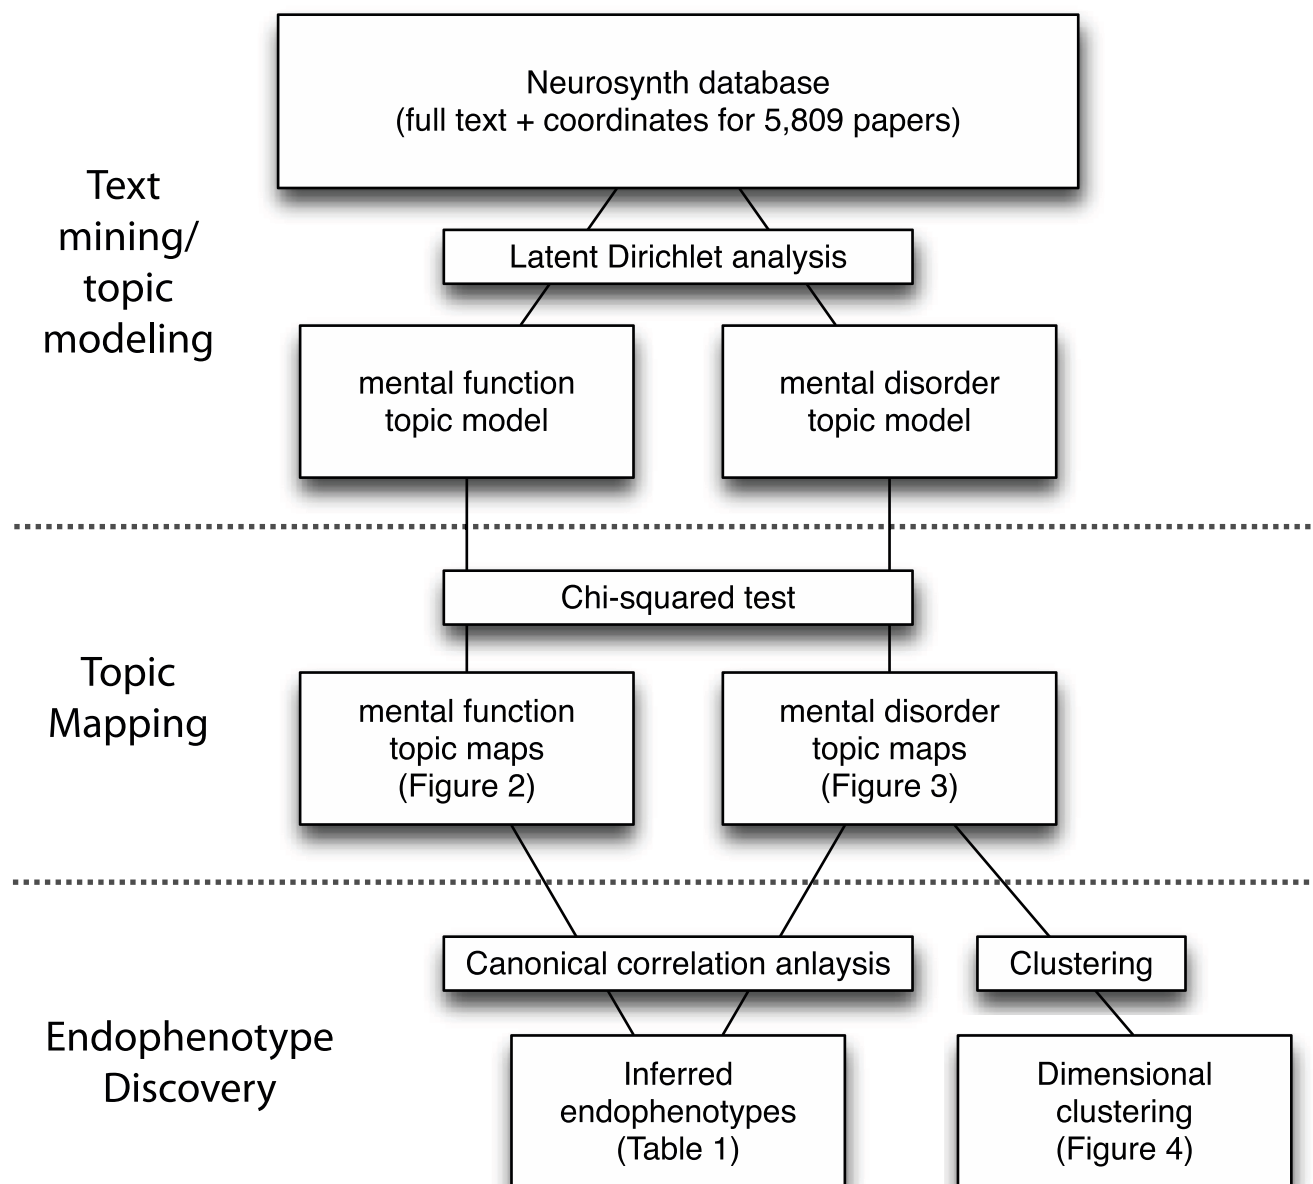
Neurosynth database
(full text + coordinates for 5,809 papers)

Text mining/ topic modeling

Latent Dirichlet analysis

mental function topic model

mental disorder topic model

Chi-squared test

Topic Mapping

mental function topic maps (Figure 2)

mental disorder topic maps (Figure 3)

Canonical correlation anlaysis

Clustering

Endophenotype Discovery

Inferred endophenotypes (Table 1)

Dimensional clustering (Figure 4)